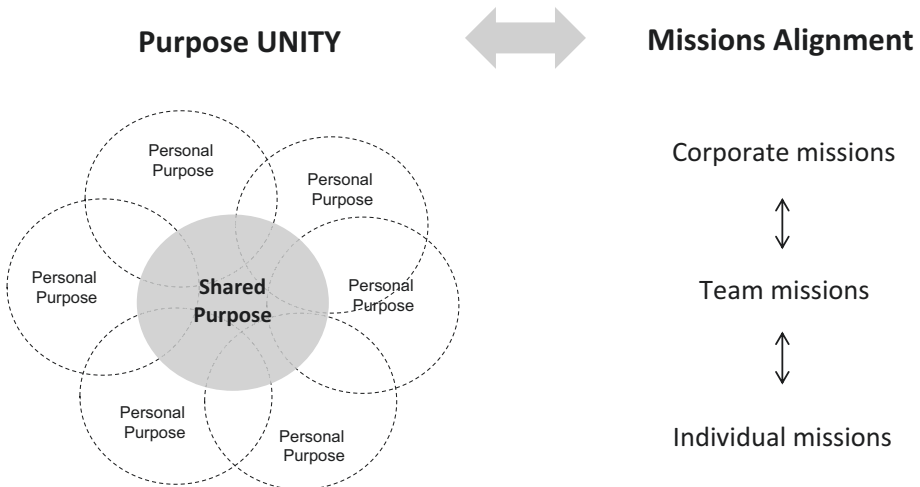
Purpose UNITY

Missions Alignment

Personal Purpose

Personal Purpose

Personal Purpose

Shared Purpose

Personal Purpose

Personal Purpose

Personal Purpose

Corporate missions

Team missions

Individual missions